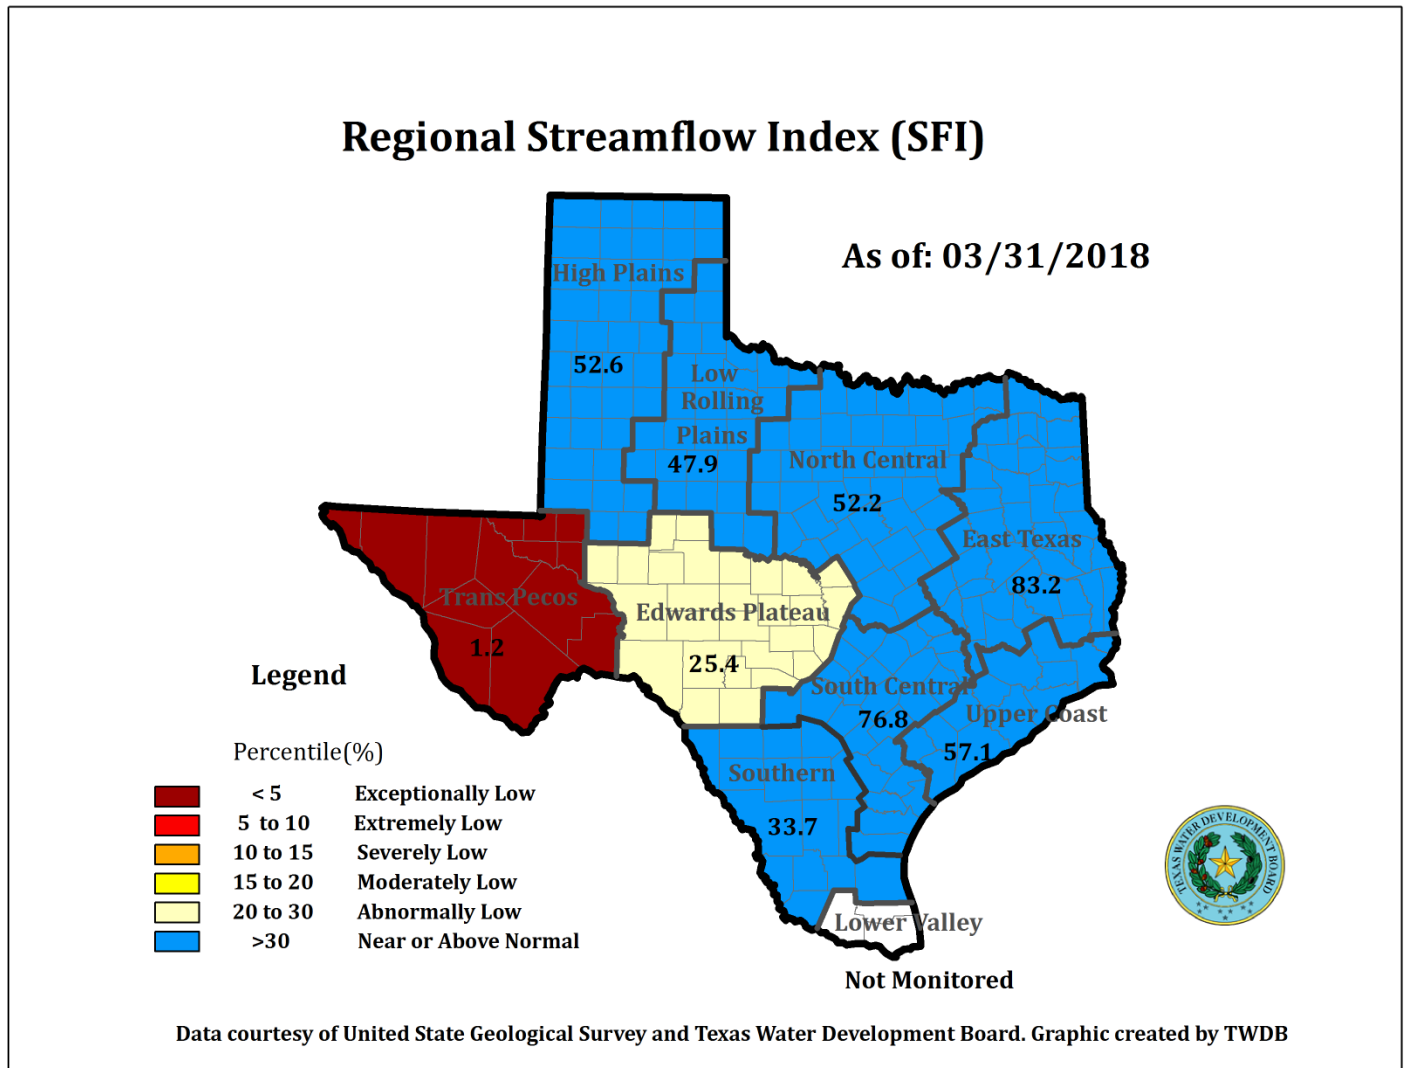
Regional Streamflow Index (SFI)

As of: 03/31/2018

High Plains
52.6

Low Rolling Plains
47.9

North Central
52.2

East Texas
83.2

Trans Pecos
1.2

Edwards Plateau
25.4

South Central
76.8

Upper Coast
57.1

Southern
33.7

Lower Valley

Not Monitored

Legend

Percentile(%)

| | | |
|---|---|---|
| | < 5 | Exceptionally Low |
| | 5 to 10 | Extremely Low |
| | 10 to 15 | Severely Low |
| | 15 to 20 | Moderately Low |
| | 20 to 30 | Abnormally Low |
| | >30 | Near or Above Normal |

TEXAS WATER DEVELOPMENT BOARD

Data courtesy of United State Geological Survey and Texas Water Development Board. Graphic created by TWDB